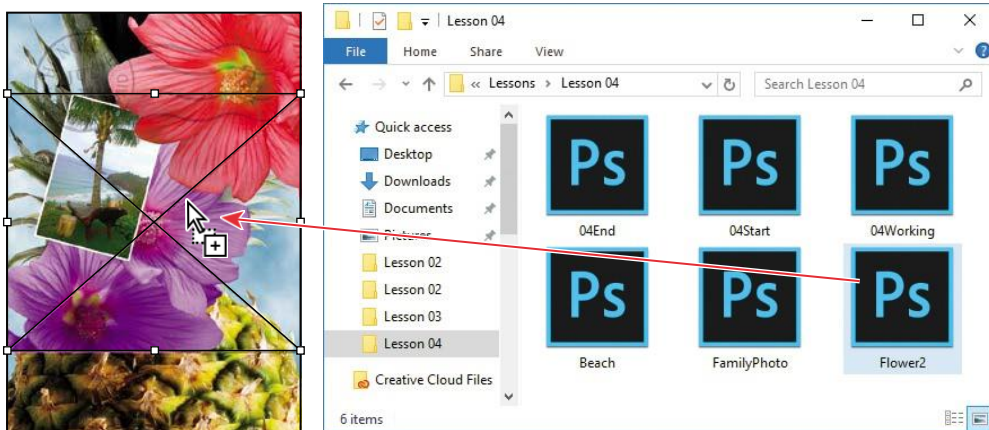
Lesson 04

File Home Share View

« Lessons > Lesson 04

Search Lesson 04

Quick access
Desktop
Downloads
Documents
Pictures
Lesson 02
Lesson 02
Lesson 03
Lesson 04
Creative Cloud Files

6 items

Ps
04End
Ps
04Start
Ps
04Working
Ps
Beach
Ps
FamilyPhoto
Ps
Flower2